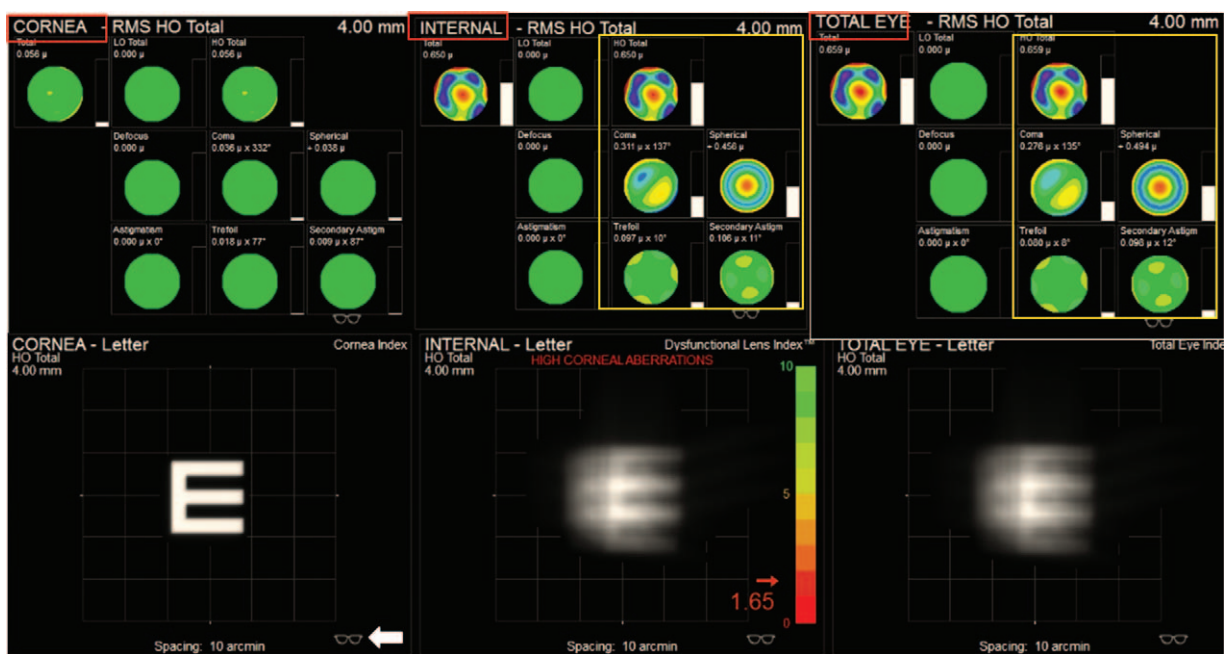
CORNEA - RMS HO Total 4.00 mm

Total
0.056 μ

LO Total
0.000 μ

HO Total
0.056 μ

Defocus
0.000 μ

Coma
0.036 μ x 332°

Spherical
+ 0.038 μ

Astigmatism
0.000 μ x 0°

Trefoil
0.018 μ x 77°

Secondary Astigm
0.009 μ x 87°

INTERNAL - RMS HO Total 4.00 mm

Total
0.650 μ

LO Total
0.000 μ

HO Total
0.650 μ

Defocus
0.000 μ

Coma
0.311 μ x 137°

Spherical
+ 0.456 μ

Astigmatism
0.000 μ x 0°

Trefoil
0.097 μ x 10°

Secondary Astigm
0.106 μ x 11°

TOTAL EYE - RMS HO Total 4.00 mm

Total
0.659 μ

LO Total
0.000 μ

HO Total
0.659 μ

Defocus
0.000 μ

Coma
0.276 μ x 135°

Spherical
+ 0.494 μ

Astigmatism
0.000 μ x 0°

Trefoil
0.088 μ x 8°

Secondary Astigm
0.098 μ x 12°

CORNEA - Letter
HO Total
4.00 mm
Cornea Index

E

Spacing: 10 arcmin

INTERNAL - Letter
HO Total
4.00 mm
Dysfunctional Lens Index™
HIGH CORNEAL ABERRATIONS

10
5
0
1.65

Spacing: 10 arcmin

TOTAL EYE - Letter
HO Total
4.00 mm
Total Eye Inde

Spacing: 10 arcmin